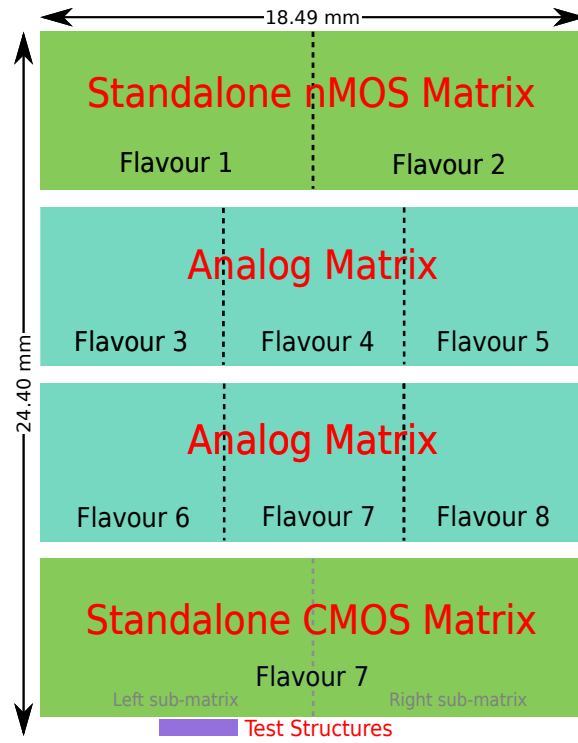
18.49 mm

24.40 mm

Standalone nMOS Matrix

Flavour 1

Flavour 2

Analog Matrix

Flavour 3

Flavour 4

Flavour 5

Analog Matrix

Flavour 6

Flavour 7

Flavour 8

Standalone CMOS Matrix

Flavour 7

Left sub-matrix

Right sub-matrix

Test Structures